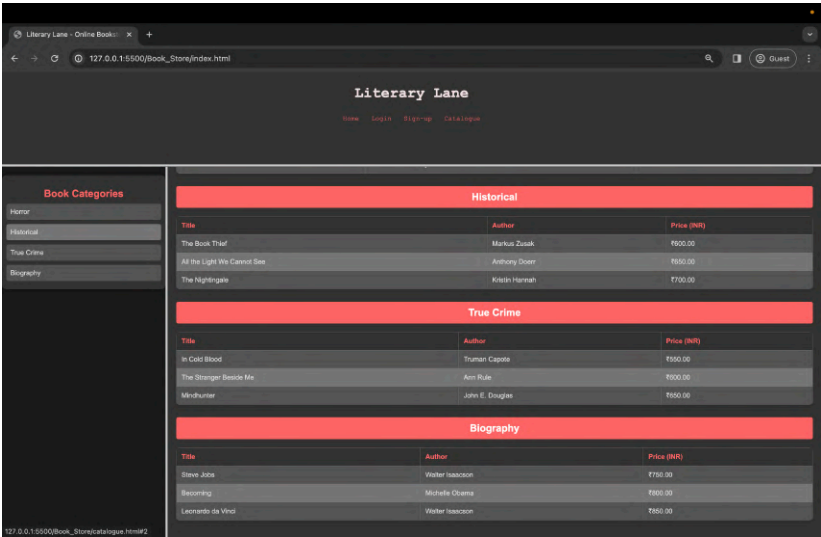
Literary Lane - Online Books ×
+
127.0.0.1:5500/Book_Store/index.html
Guest

Literary Lane

Home Login Sign-up Catalogue

Book Categories
Horror
Historical
True Crime
Biography

Historical

| Title | Author | Price (INR) |
|---|---|---|
| The Book Thief | Markus Zusak | ₹600.00 |
| All the Light We Cannot See | Anthony Doerr | ₹650.00 |
| The Nightingale | Kristin Hannah | ₹700.00 |

True Crime

| Title | Author | Price (INR) |
|---|---|---|
| In Cold Blood | Truman Capote | ₹550.00 |
| The Stranger Beside Me | Ann Rule | ₹600.00 |
| Mindhunter | John E. Douglas | ₹650.00 |

Biography

| Title | Author | Price (INR) |
|---|---|---|
| Steve Jobs | Walter Isaacson | ₹750.00 |
| Becoming | Michelle Obama | ₹800.00 |
| Leonardo da Vinci | Walter Isaacson | ₹850.00 |

127.0.0.1:5500/Book_Store/catalogue.html#2